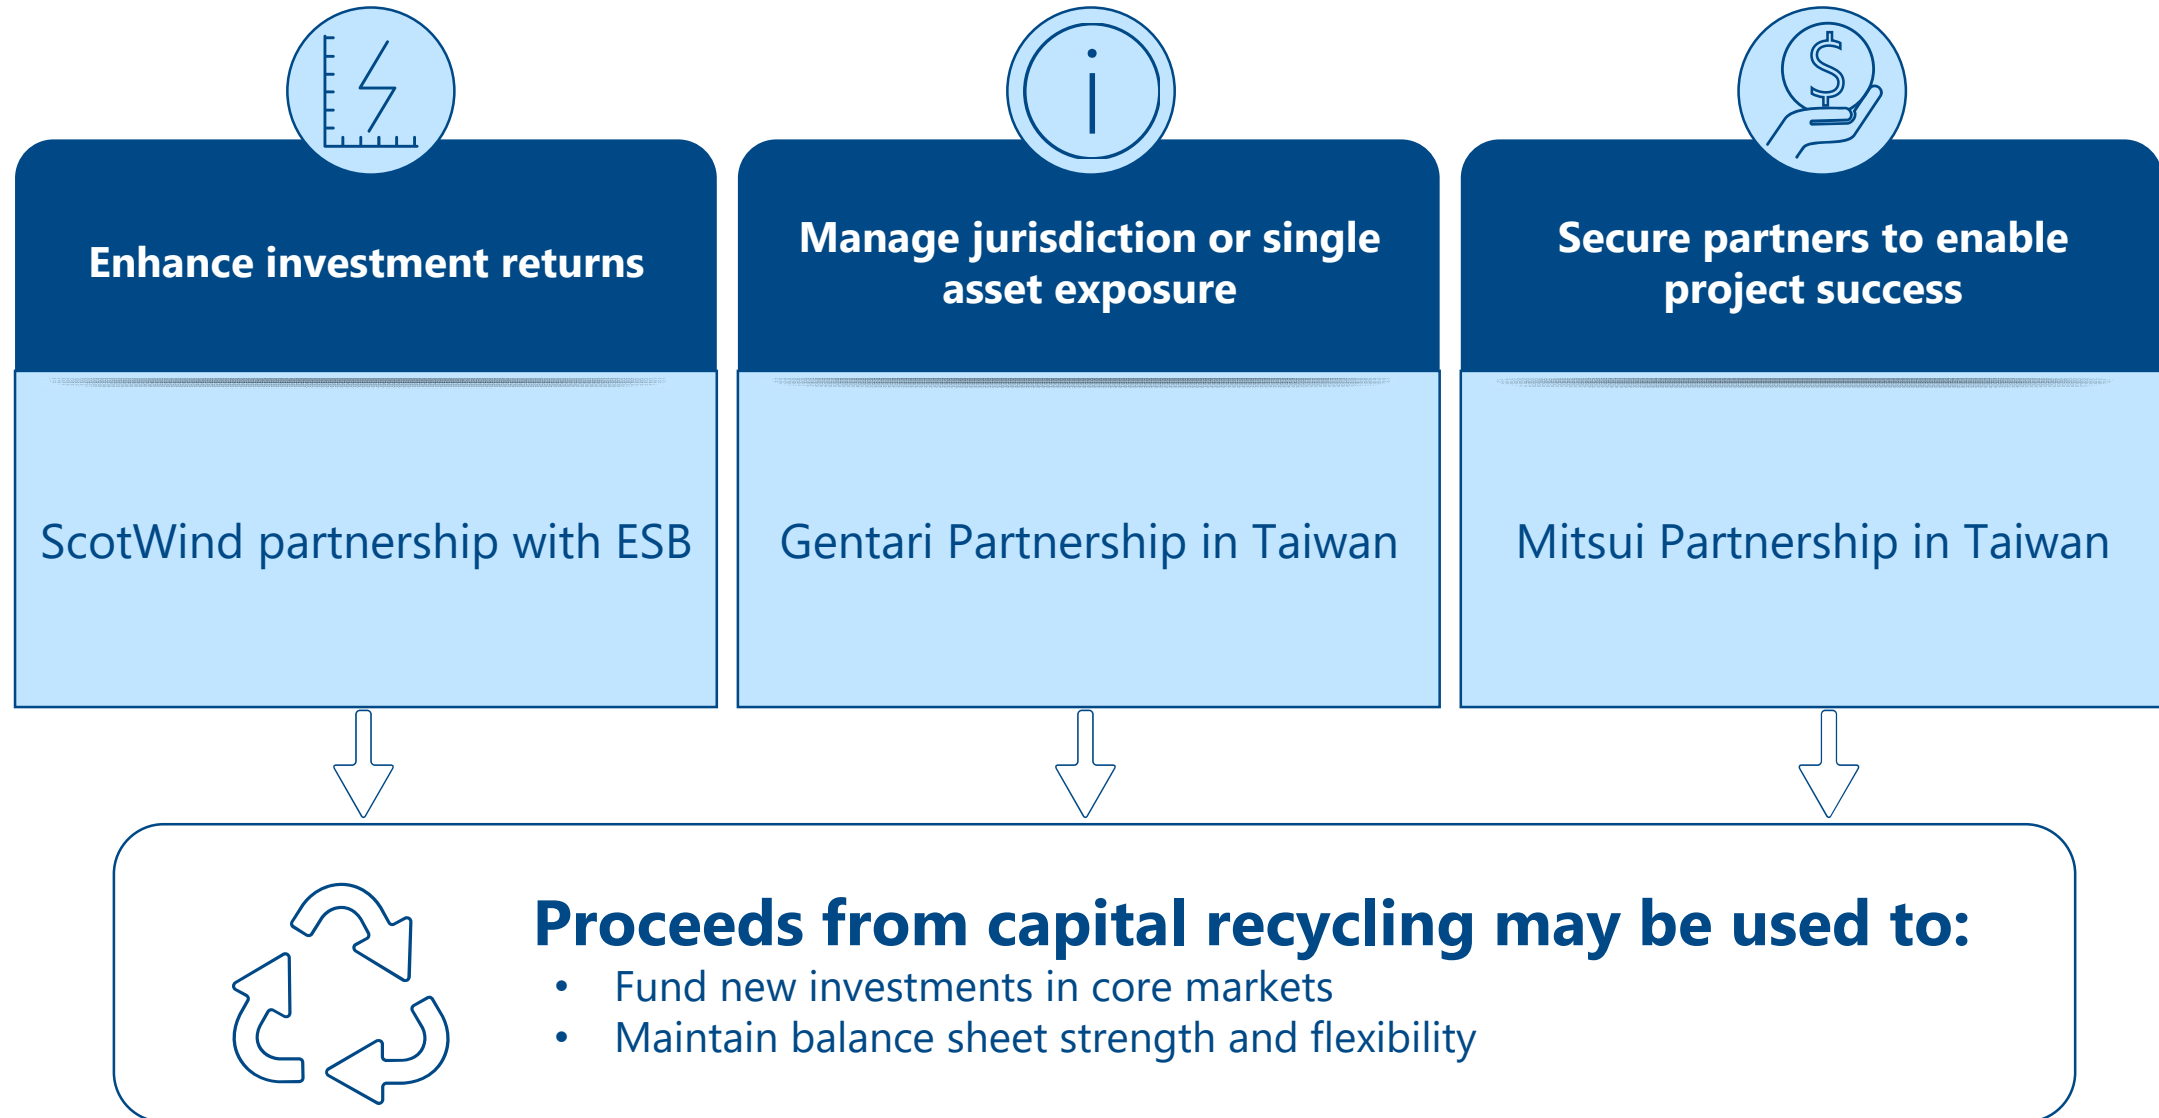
Enhance investment returns

ScotWind partnership with ESB

Manage jurisdiction or single asset exposure

Gentari Partnership in Taiwan

Secure partners to enable project success

Mitsui Partnership in Taiwan

Proceeds from capital recycling may be used to:

- Fund new investments in core markets
- Maintain balance sheet strength and flexibility